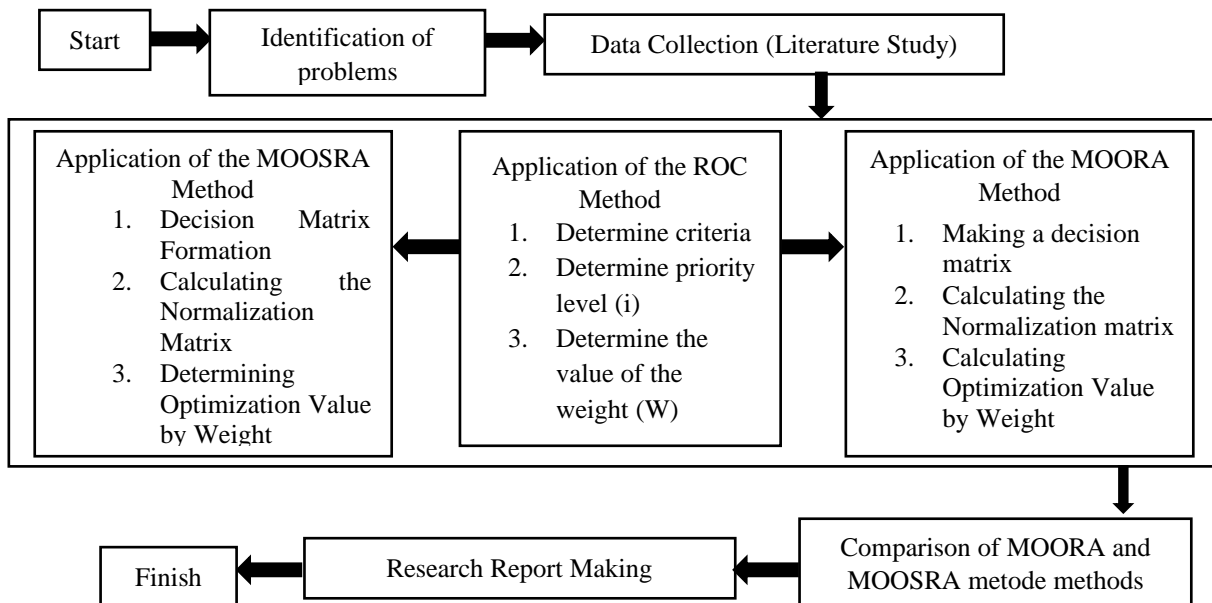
Start

Identification of problems

Data Collection (Literature Study)

Application of the MOOSRA Method
1. Decision Matrix Formation
2. Calculating the Normalization Matrix
3. Determining Optimization Value by Weight

Application of the ROC Method
1. Determine criteria
2. Determine priority level (i)
3. Determine the value of the weight (W)

Application of the MOORA Method
1. Making a decision matrix
2. Calculating the Normalization matrix
3. Calculating Optimization Value by Weight

Comparison of MOORA and MOOSRA metode methods

Research Report Making

Finish